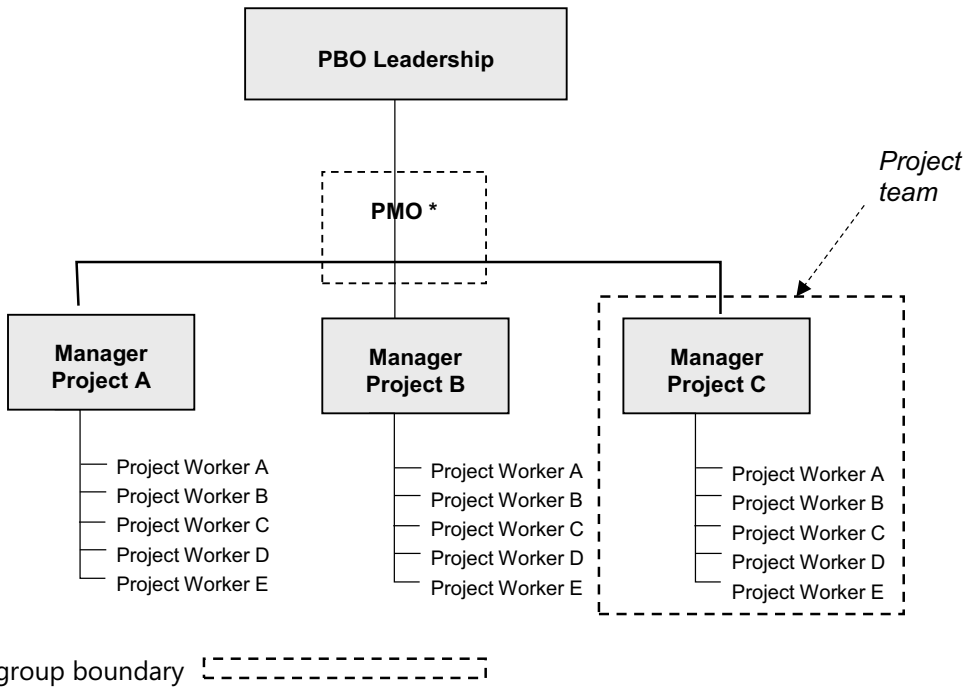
PBO Leadership

Project team

PMO *

Manager Project A

Project Worker A
Project Worker B
Project Worker C
Project Worker D
Project Worker E

Manager Project B

Project Worker A
Project Worker B
Project Worker C
Project Worker D
Project Worker E

Manager Project C

Project Worker A
Project Worker B
Project Worker C
Project Worker D
Project Worker E

group boundary